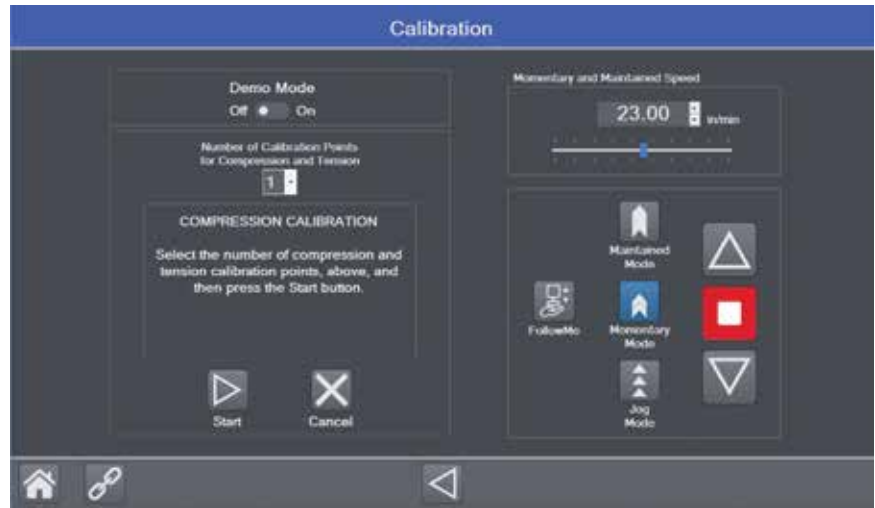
Calibration

Demo Mode

Off On

Number of Calibration Points for Compression and Tension

1

COMPRESSION CALIBRATION

Select the number of compression and tension calibration points, above, and then press the Start button.

Start

Cancel

Momentary and Maintained Speed

23.00 in/min

FollowMe

Maintained Mode

Momentary Mode

Jog Mode